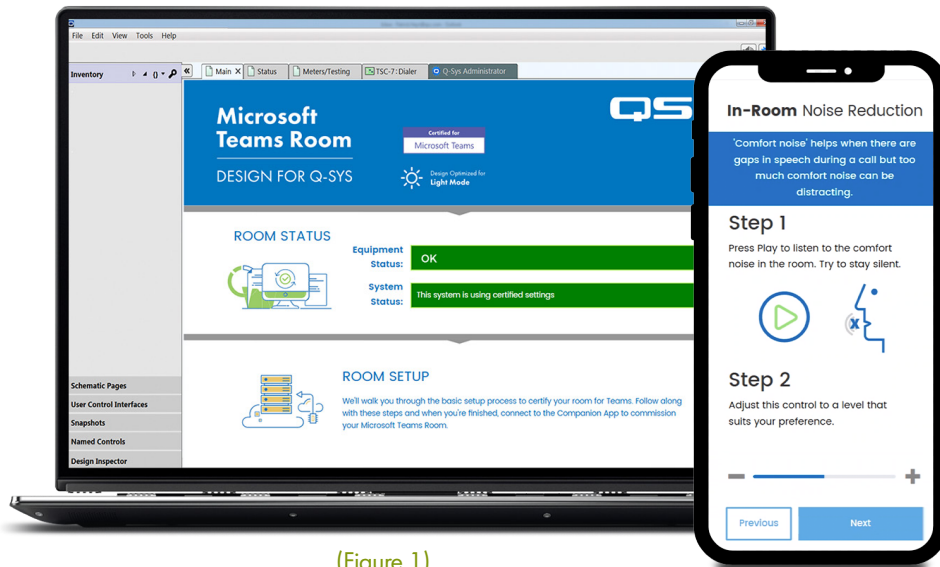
File Edit View Tools Help

Inventory

Main Status Meters/Testing TSC-7: Dialer Q-Sys Administrator

Microsoft Teams Room

DESIGN FOR Q-SYS

Certified for Microsoft Teams

Design Optimized for Light Mode

QS

ROOM STATUS

Equipment Status: OK

System Status: This system is using certified settings

ROOM SETUP

We'll walk you through the basic setup process to certify your room for Teams. Follow along with these steps and when you're finished, connect to the Companion App to commission your Microsoft Teams Room.

Schematic Pages
User Control Interfaces
Snapshots
Named Controls
Design Inspector

In-Room Noise Reduction

'Comfort noise' helps when there are gaps in speech during a call but too much comfort noise can be distracting.

Step 1

Press Play to listen to the comfort noise in the room. Try to stay silent.

Step 2

Adjust this control to a level that suits your preference.

Previous

Next

(Figure 1)